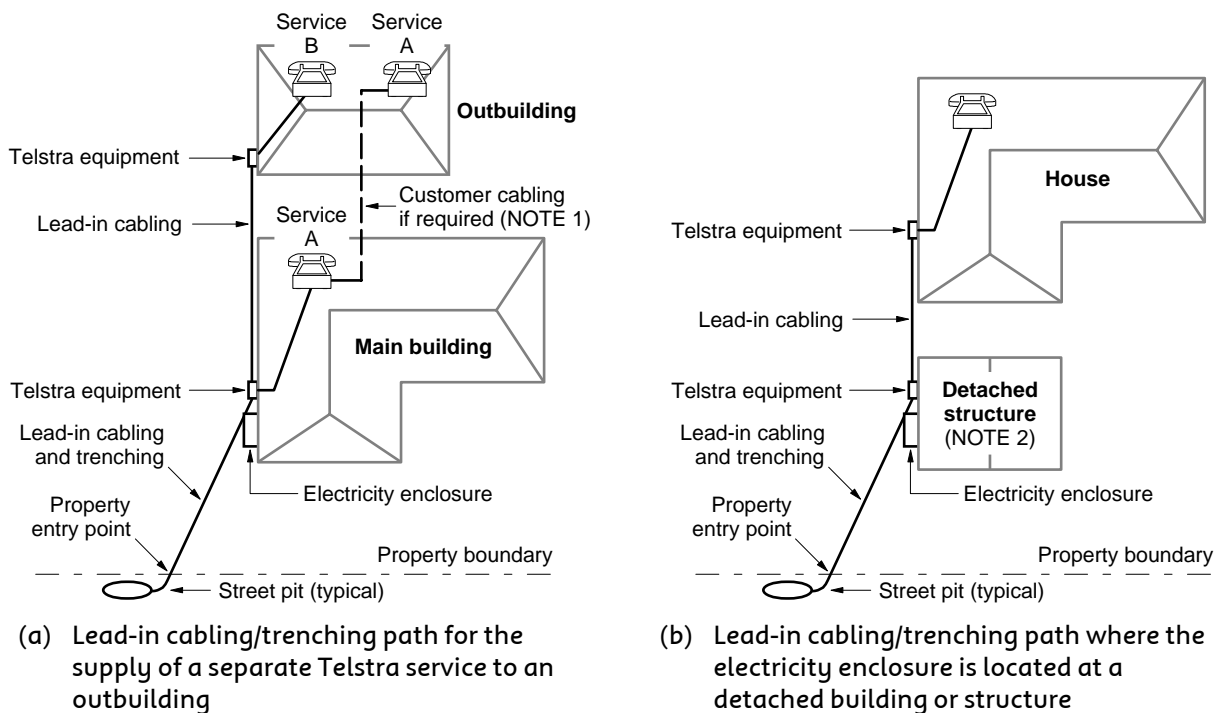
Service B

Service A

Outbuilding

Telstra equipment

Lead-in cabling

Customer cabling if required (NOTE 1)

Service A

Main building

Telstra equipment

Lead-in cabling and trenching

Electricity enclosure

Property entry point

Property boundary

Street pit (typical)

(a) Lead-in cabling/trenching path for the supply of a separate Telstra service to an outbuilding

House

Telstra equipment

Lead-in cabling

Telstra equipment

Detached structure (NOTE 2)

Lead-in cabling and trenching

Electricity enclosure

Property entry point

Property boundary

Street pit (typical)

(b) Lead-in cabling/trenching path where the electricity enclosure is located at a detached building or structure